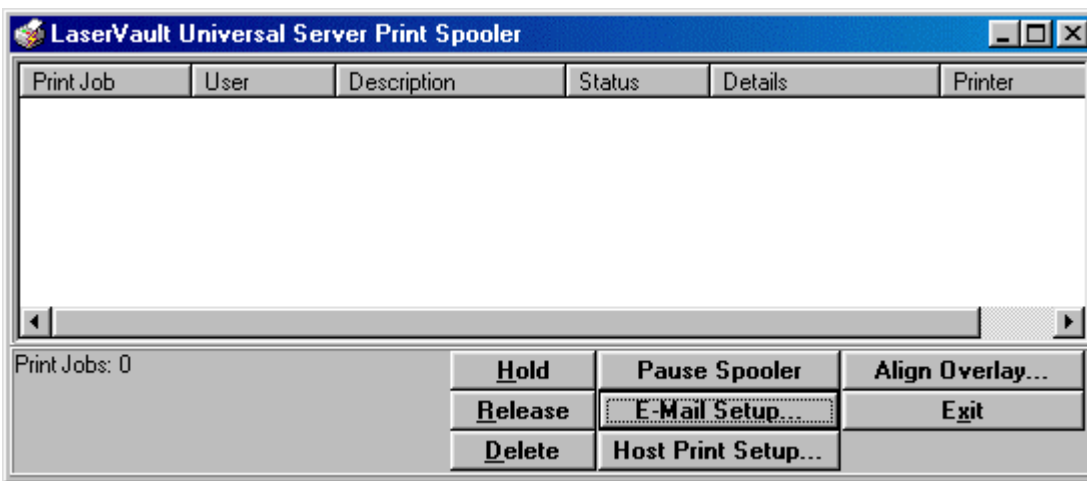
LaserVault Universal Server Print Spooler

| Print Job | User | Description | Status | Details | Printer |
|---|---|---|---|---|---|

Print Jobs: 0

Hold
Release
Delete
Pause Spooler
E-Mail Setup...
Host Print Setup...
Align Overlay...
Exit